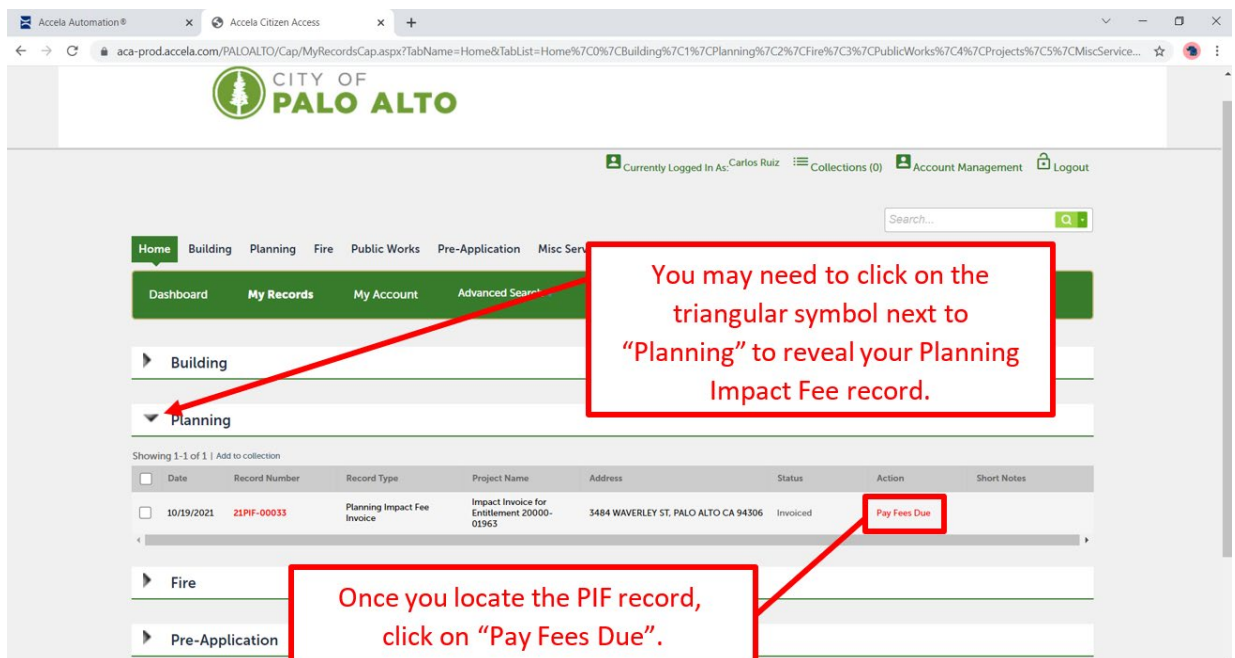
Accela Automation®

Accela Citizen Access

aca-prod.accela.com/PALOALTO/Cap/MyRecordsCap.aspx?TabName=Home&TabList=Home%7C0%7CBuilding%7C1%7CPlanning%7C2%7CFire%7C3%7CPublicWorks%7C4%7CProjects%7C5%7CMiscService...

CITY OF PALO ALTO

Currently Logged In As: Carlos Ruiz  Collections (0)  Account Management  Logout

Search...

Home  Building  Planning  Fire  Public Works  Pre-Application  Misc Serv

Dashboard  My Records  My Account  Advanced Search

You may need to click on the triangular symbol next to "Planning" to reveal your Planning Impact Fee record.

Building

Planning

Showing 1-1 of 1 | Add to collection

| | Date | Record Number | Record Type | Project Name | Address | Status | Action | Short Notes |
|---|---|---|---|---|---|---|---|---|
| | 10/19/2021 | 21PIF-00033 | Planning Impact Fee Invoice | Impact Invoice for Entitlement 20000-01963 | 3484 WAVERLEY ST, PALO ALTO CA 94306 | Invoiced | Pay Fees Due | |

Fire

Once you locate the PIF record, click on "Pay Fees Due".

Pre-Application